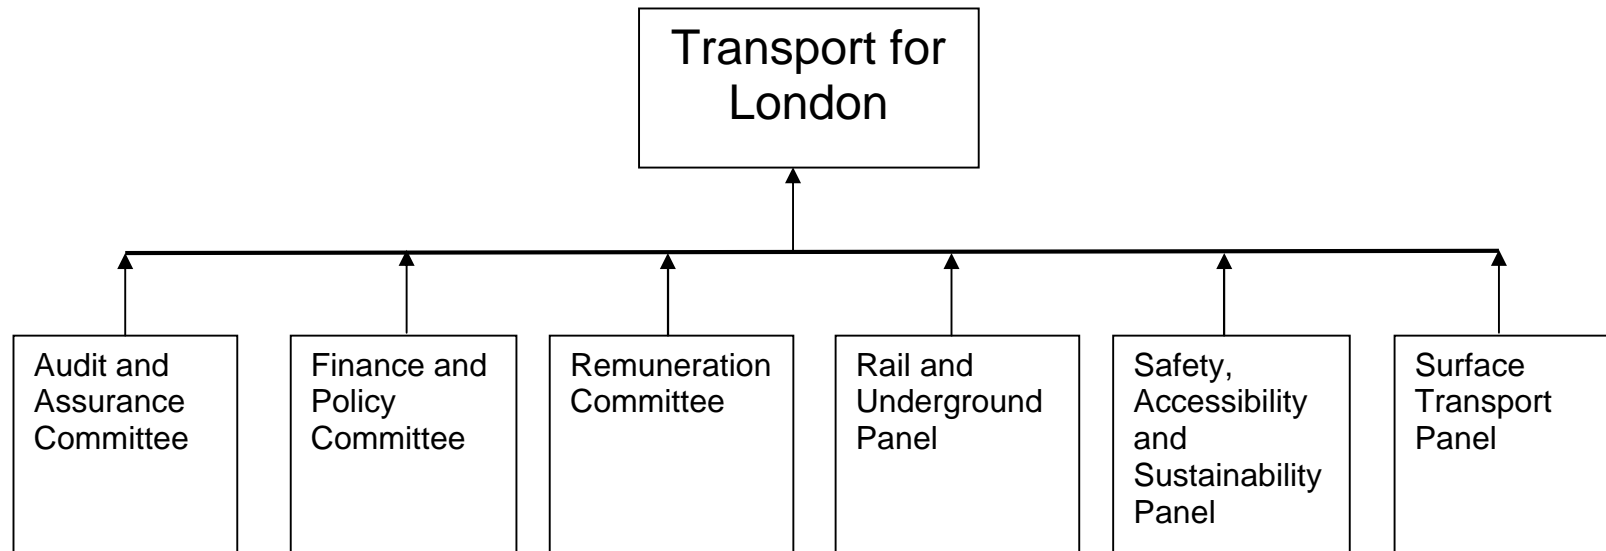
Transport for London

Audit and Assurance Committee

Finance and Policy Committee

Remuneration Committee

Rail and Underground Panel

Safety, Accessibility and Sustainability Panel

Surface Transport Panel